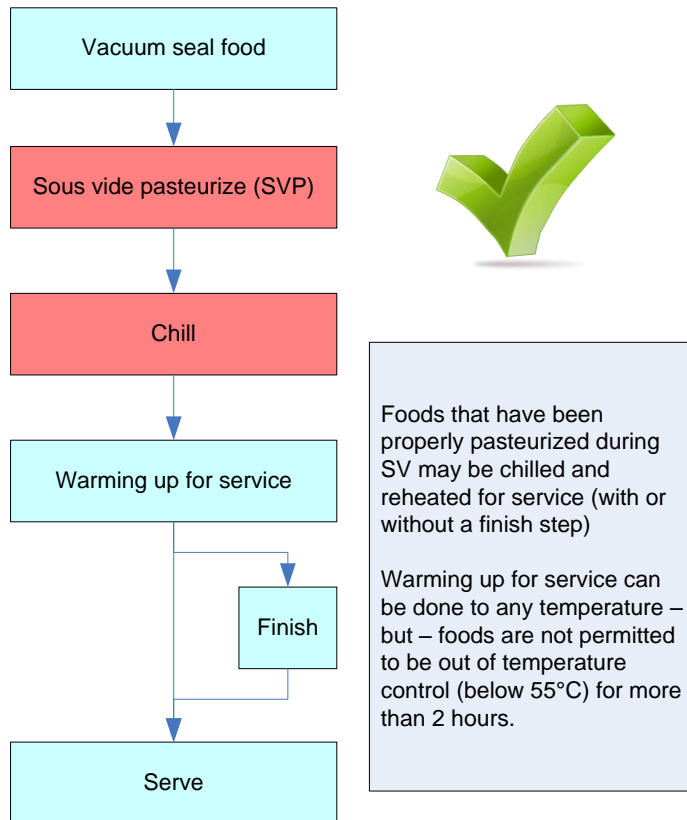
Vacuum seal food

Sous vide pasteurize (SVP)

Chill

Warming up for service

Finish

Serve

Foods that have been properly pasteurized during SV may be chilled and reheated for service (with or without a finish step)

Warming up for service can be done to any temperature – but – foods are not permitted to be out of temperature control (below 55°C) for more than 2 hours.